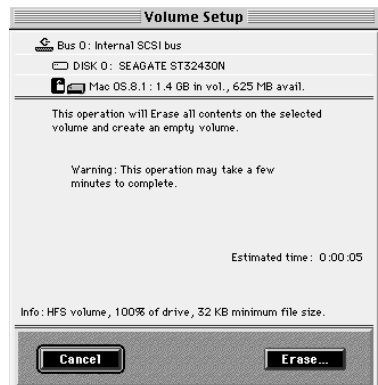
Volume Setup

Bus 0: Internal SCSI bus

DISK 0: SEAGATE ST32430N

Mac OS 8.1 : 1.4 GB in vol., 625 MB avail.

This operation will Erase all contents on the selected volume and create an empty volume.

Warning: This operation may take a few minutes to complete.

Estimated time: 0:00:05

Info: HFS volume, 100% of drive, 32 KB minimum file size.

Cancel

Erase...